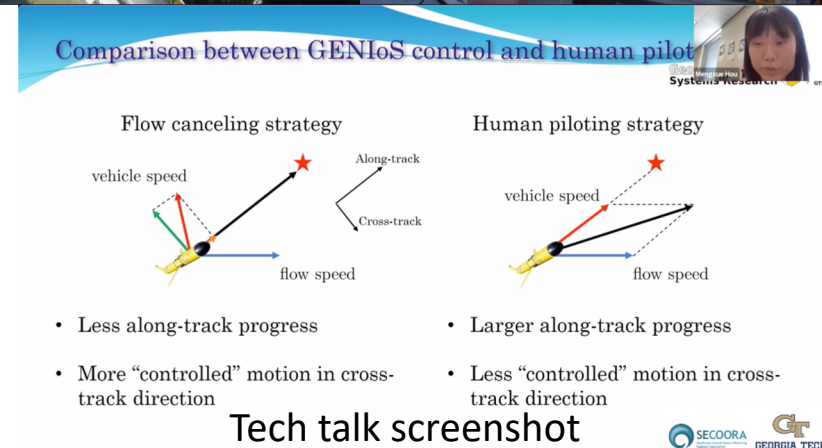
Comparison between GENIoS control and human pilot

Mengxue Hou

Systems Research

Flow canceling strategy

vehicle speed

Along-track

Cross-track

flow speed

Human piloting strategy

vehicle speed

flow speed

• Less along-track progress

• More "controlled" motion in cross-track direction

• Larger along-track progress

• Less "controlled" motion in cross-track direction

Tech talk screenshot

SECOORA

GT

GEORGIA TECH